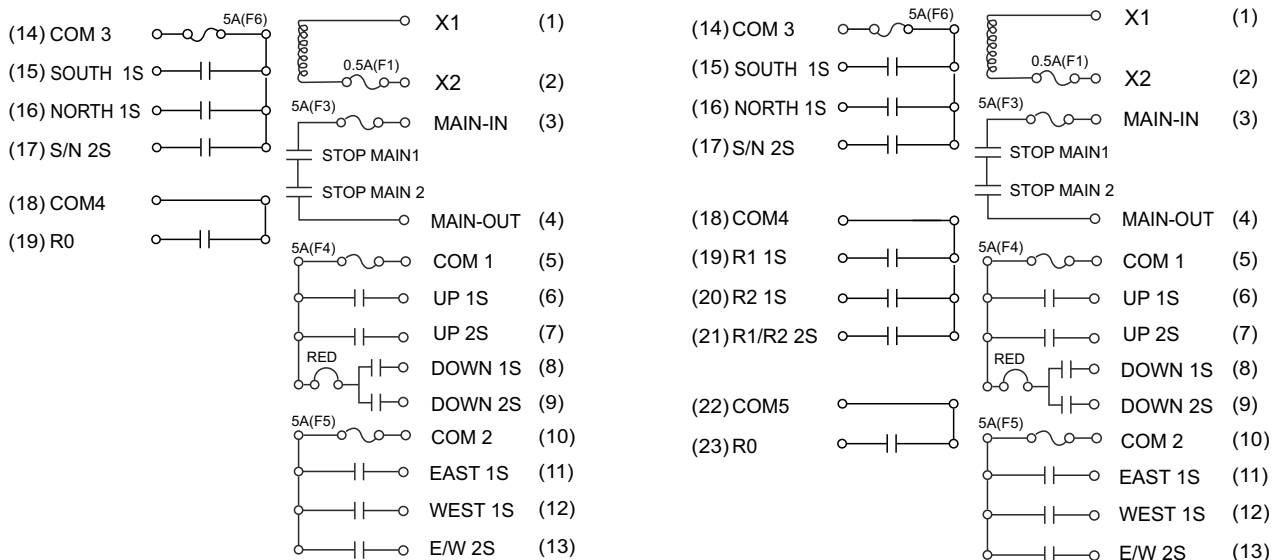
(14) COM 3
5A(F6)
(15) SOUTH 1S
(16) NORTH 1S
(17) S/N 2S
(18) COM4
(19) R0

X1 (1)
0.5A(F1)
X2 (2)
5A(F3)
MAIN-IN (3)
STOP MAIN1
STOP MAIN 2
MAIN-OUT (4)
5A(F4)
COM 1 (5)
UP 1S (6)
UP 2S (7)
RED
DOWN 1S (8)
DOWN 2S (9)
5A(F5)
COM 2 (10)
EAST 1S (11)
WEST 1S (12)
E/W 2S (13)

(14) COM 3
5A(F6)
(15) SOUTH 1S
(16) NORTH 1S
(17) S/N 2S
(18) COM4
(19) R1 1S
(20) R2 1S
(21) R1/R2 2S
(22) COM5
(23) R0

X1 (1)
0.5A(F1)
X2 (2)
5A(F3)
MAIN-IN (3)
STOP MAIN1
STOP MAIN 2
MAIN-OUT (4)
5A(F4)
COM 1 (5)
UP 1S (6)
UP 2S (7)
RED
DOWN 1S (8)
DOWN 2S (9)
5A(F5)
COM 2 (10)
EAST 1S (11)
WEST 1S (12)
E/W 2S (13)